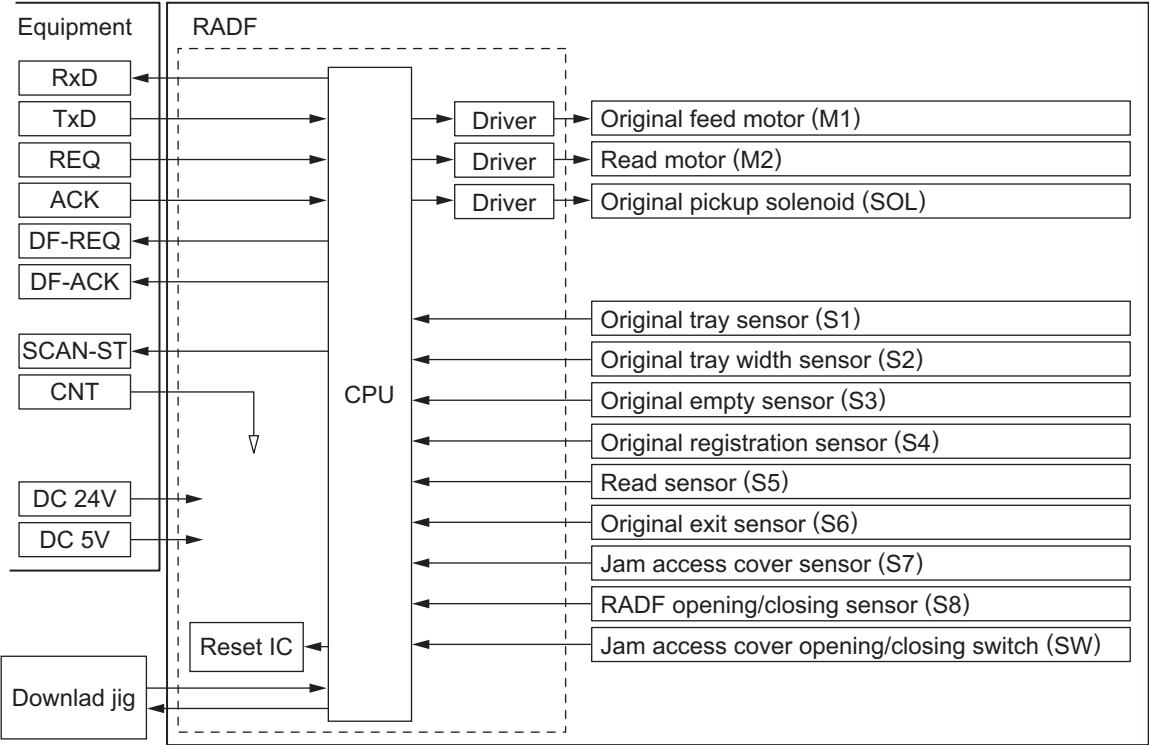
Equipment

RxD
TxD
REQ
ACK
DF-REQ
DF-ACK
SCAN-ST
CNT
DC 24V
DC 5V

RADF

CPU

Driver
Driver
Driver

Original feed motor (M1)
Read motor (M2)
Original pickup solenoid (SOL)

Original tray sensor (S1)
Original tray width sensor (S2)
Original empty sensor (S3)
Original registration sensor (S4)
Read sensor (S5)
Original exit sensor (S6)
Jam access cover sensor (S7)
RADF opening/closing sensor (S8)
Jam access cover opening/closing switch (SW)

Reset IC

Downlad jig